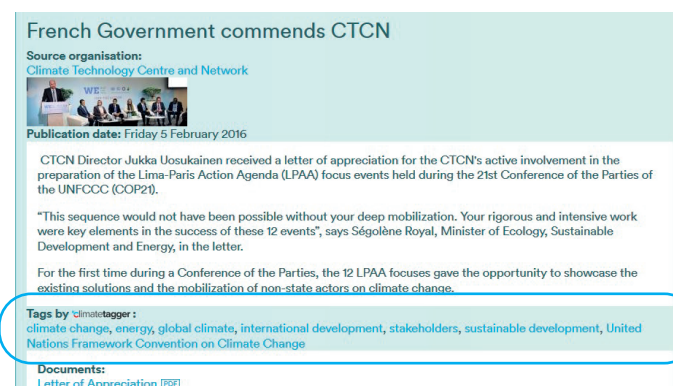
French Government commends CTCN

Source organisation:
Climate Technology Centre and Network

WE

Publication date: Friday 5 February 2016

CTCN Director Jukka Uosukainen received a letter of appreciation for the CTCN's active involvement in the preparation of the Lima-Paris Action Agenda (LPAA) focus events held during the 21st Conference of the Parties of the UNFCCC (COP21).

"This sequence would not have been possible without your deep mobilization. Your rigorous and intensive work were key elements in the success of these 12 events", says Ségolène Royal, Minister of Ecology, Sustainable Development and Energy, in the letter.

For the first time during a Conference of the Parties, the 12 LPAA focuses gave the opportunity to showcase the existing solutions and the mobilization of non-state actors on climate change.

Tags by climatetagger:
climate change, energy, global climate, international development, stakeholders, sustainable development, United Nations Framework Convention on Climate Change

Documents:
Letter of Appreciation PDF